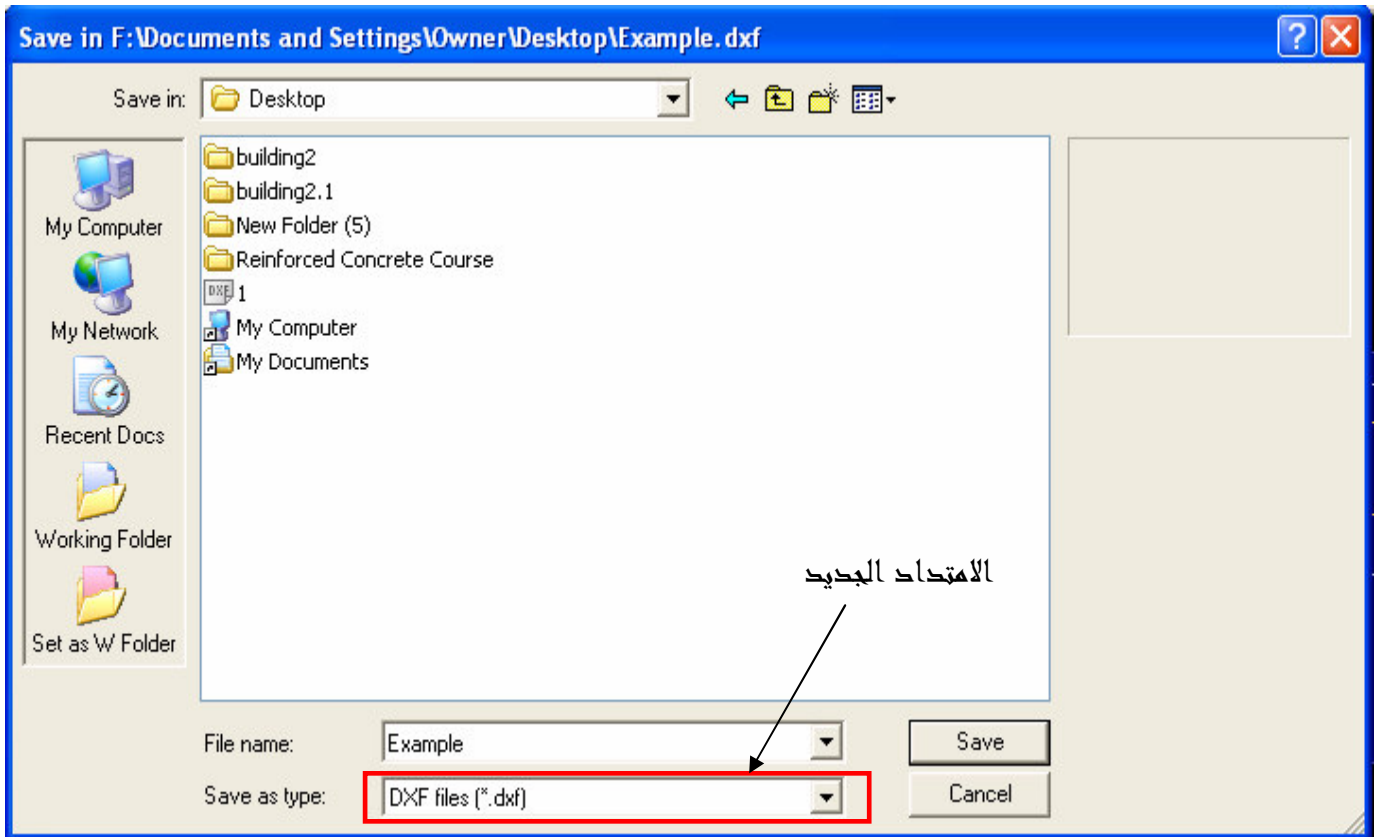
Save in F:\Documents and Settings\Owner\Desktop\Example.dxf

?

Save in: Desktop

My Computer
My Network
Recent Docs
Working Folder
Set as W Folder

building2
building2.1
New Folder (5)
Reinforced Concrete Course
DXF 1
My Computer
My Documents

الامتداد الجديد

File name: Example
Save as type: DXF files (*.dxf)

Save
Cancel